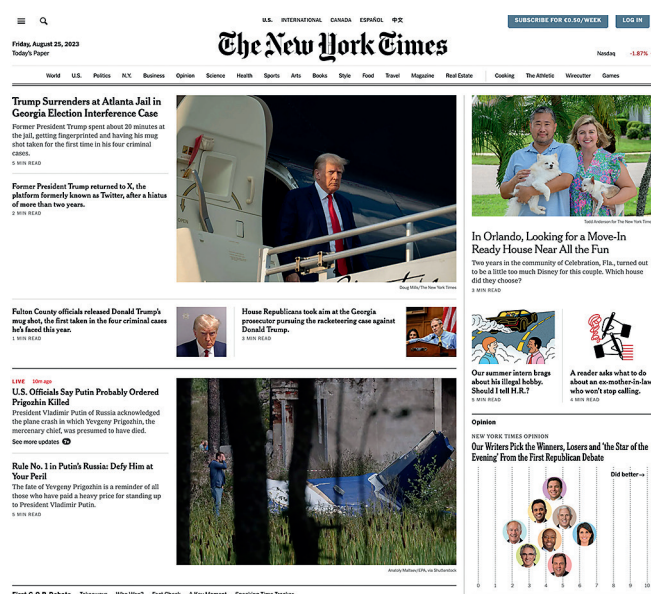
U.S. INTERNATIONAL CANADA ESPAÑOL 中文

SUBSCRIBE FOR €0.50/WEEK LOG IN

Friday, August 25, 2023
Today's Paper

The New York Times

Nasdaq -1.87%

World U.S. Politics N.Y. Business Opinion Science Health Sports Arts Books Style Food Travel Magazine Real Estate Cooking The Athletic Wirecutter Games

Trump Surrenders at Atlanta Jail in Georgia Election Interference Case

Former President Trump spent about 20 minutes at the jail, getting fingerprinted and having his mug shot taken for the first time in his four criminal cases.

5 MIN READ

Former President Trump returned to X, the platform formerly known as Twitter, after a hiatus of more than two years.

2 MIN READ

Doug Mills/The New York Times

Fulton County officials released Donald Trump's mug shot, the first taken in the four criminal cases he's faced this year.

1 MIN READ

House Republicans took aim at the Georgia prosecutor pursuing the racketeering case against Donald Trump.

3 MIN READ

LIVE 10m ago

U.S. Officials Say Putin Probably Ordered Prigozhin Killed

President Vladimir Putin of Russia acknowledged the plane crash in which Yevgeny Prigozhin, the mercenary chief, was presumed to have died.

See more updates

Rule No. 1 in Putin's Russia: Defy Him at Your Peril

The fate of Yevgeny Prigozhin is a reminder of all those who have paid a heavy price for standing up to President Vladimir Putin.

5 MIN READ

Anatoly Maltsev/EPA, via Shutterstock

Todd Anderson for The New York Times

In Orlando, Looking for a Move-In Ready House Near All the Fun

Two years in the community of Celebration, Fla., turned out to be a little too much Disney for this couple. Which house did they choose?

3 MIN READ

Our summer intern brags about his illegal hobby. Should I tell H.R.?

5 MIN READ

A reader asks what to do about an ex-mother-in-law who won't stop calling.

4 MIN READ

Opinion

NEW YORK TIMES OPINION

Our Writers Pick the Winners, Losers and 'the Star of the Evening' From the First Republican Debate

Did better→

0 1 2 3 4 5 6 7 8 9 10